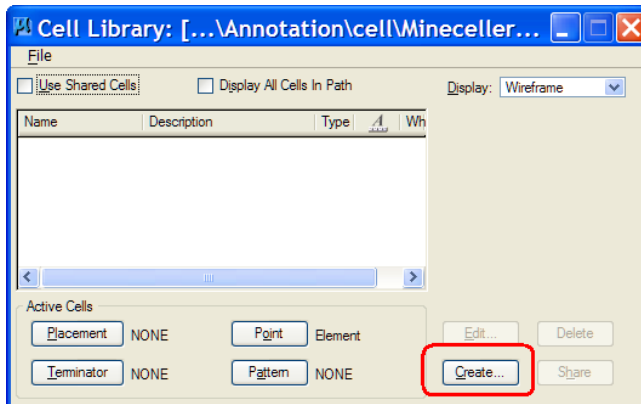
Cell Library: [...\Annotation\cell\Mineceller...

File

Use Shared Cells

Display All Cells In Path

Display: Wireframe

| Name | Description | Type | A | Wh |
|---|---|---|---|---|

Active Cells

Placement NONE

Point Element

Terminator NONE

Pattern NONE

Edit...

Delete

Create...

Share